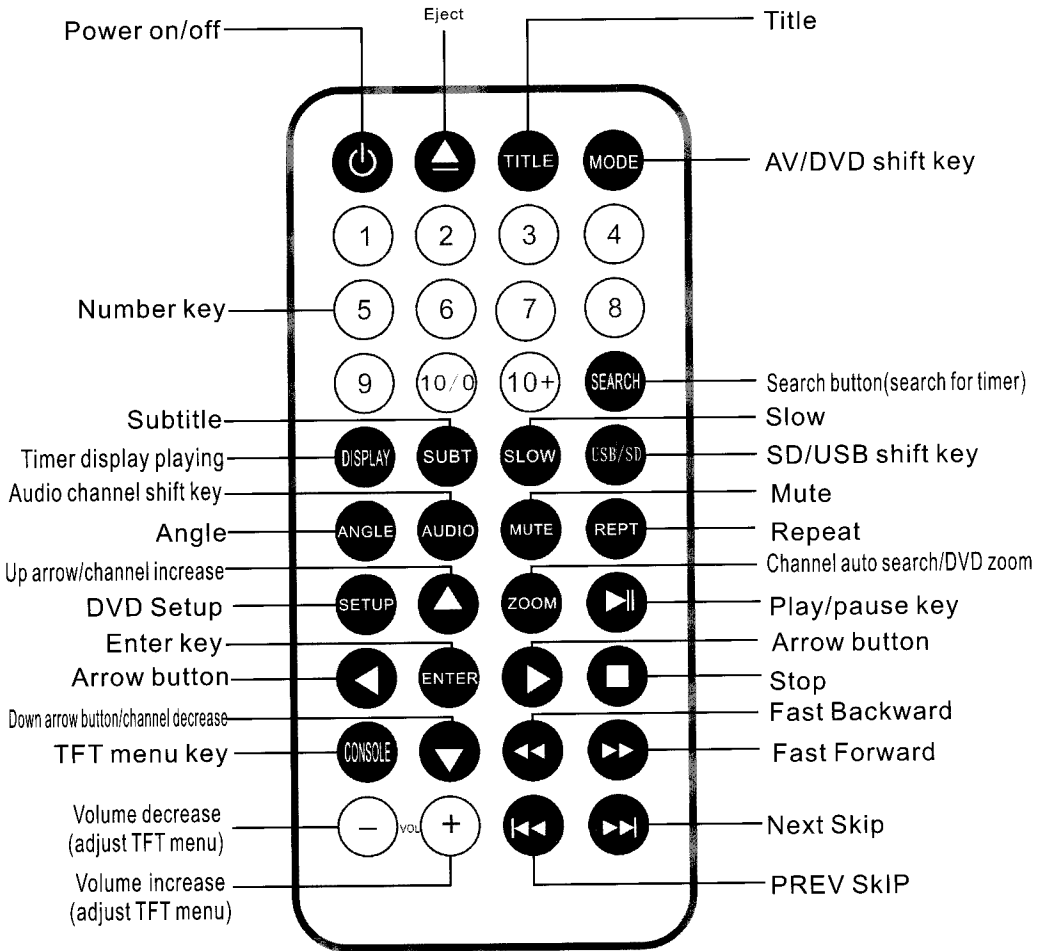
Power on/off
Eject
Title
TITLE
MODE
AV/DVD shift key
1
2
3
4
Number key
5
6
7
8
9
10/0
10+
SEARCH
Search button(search for timer)
Subtitle
Slow
Timer display playing
DISPLAY
SUBT
SLOW
USB/SD
SD/USB shift key
Audio channel shift key
Mute
Angle
ANGLE
AUDIO
MUTE
REPT
Repeat
Up arrow/channel increase
Channel auto search/DVD zoom
DVD Setup
SETUP
ZOOM
Play/pause key
Enter key
Arrow button
Arrow button
ENTER
Stop
Down arrow button/channel decrease
Fast Backward
TFT menu key
CONSOLE
Fast Forward
Volume decrease (adjust TFT menu)
VOL
Next Skip
Volume increase (adjust TFT menu)
PREV SkIP